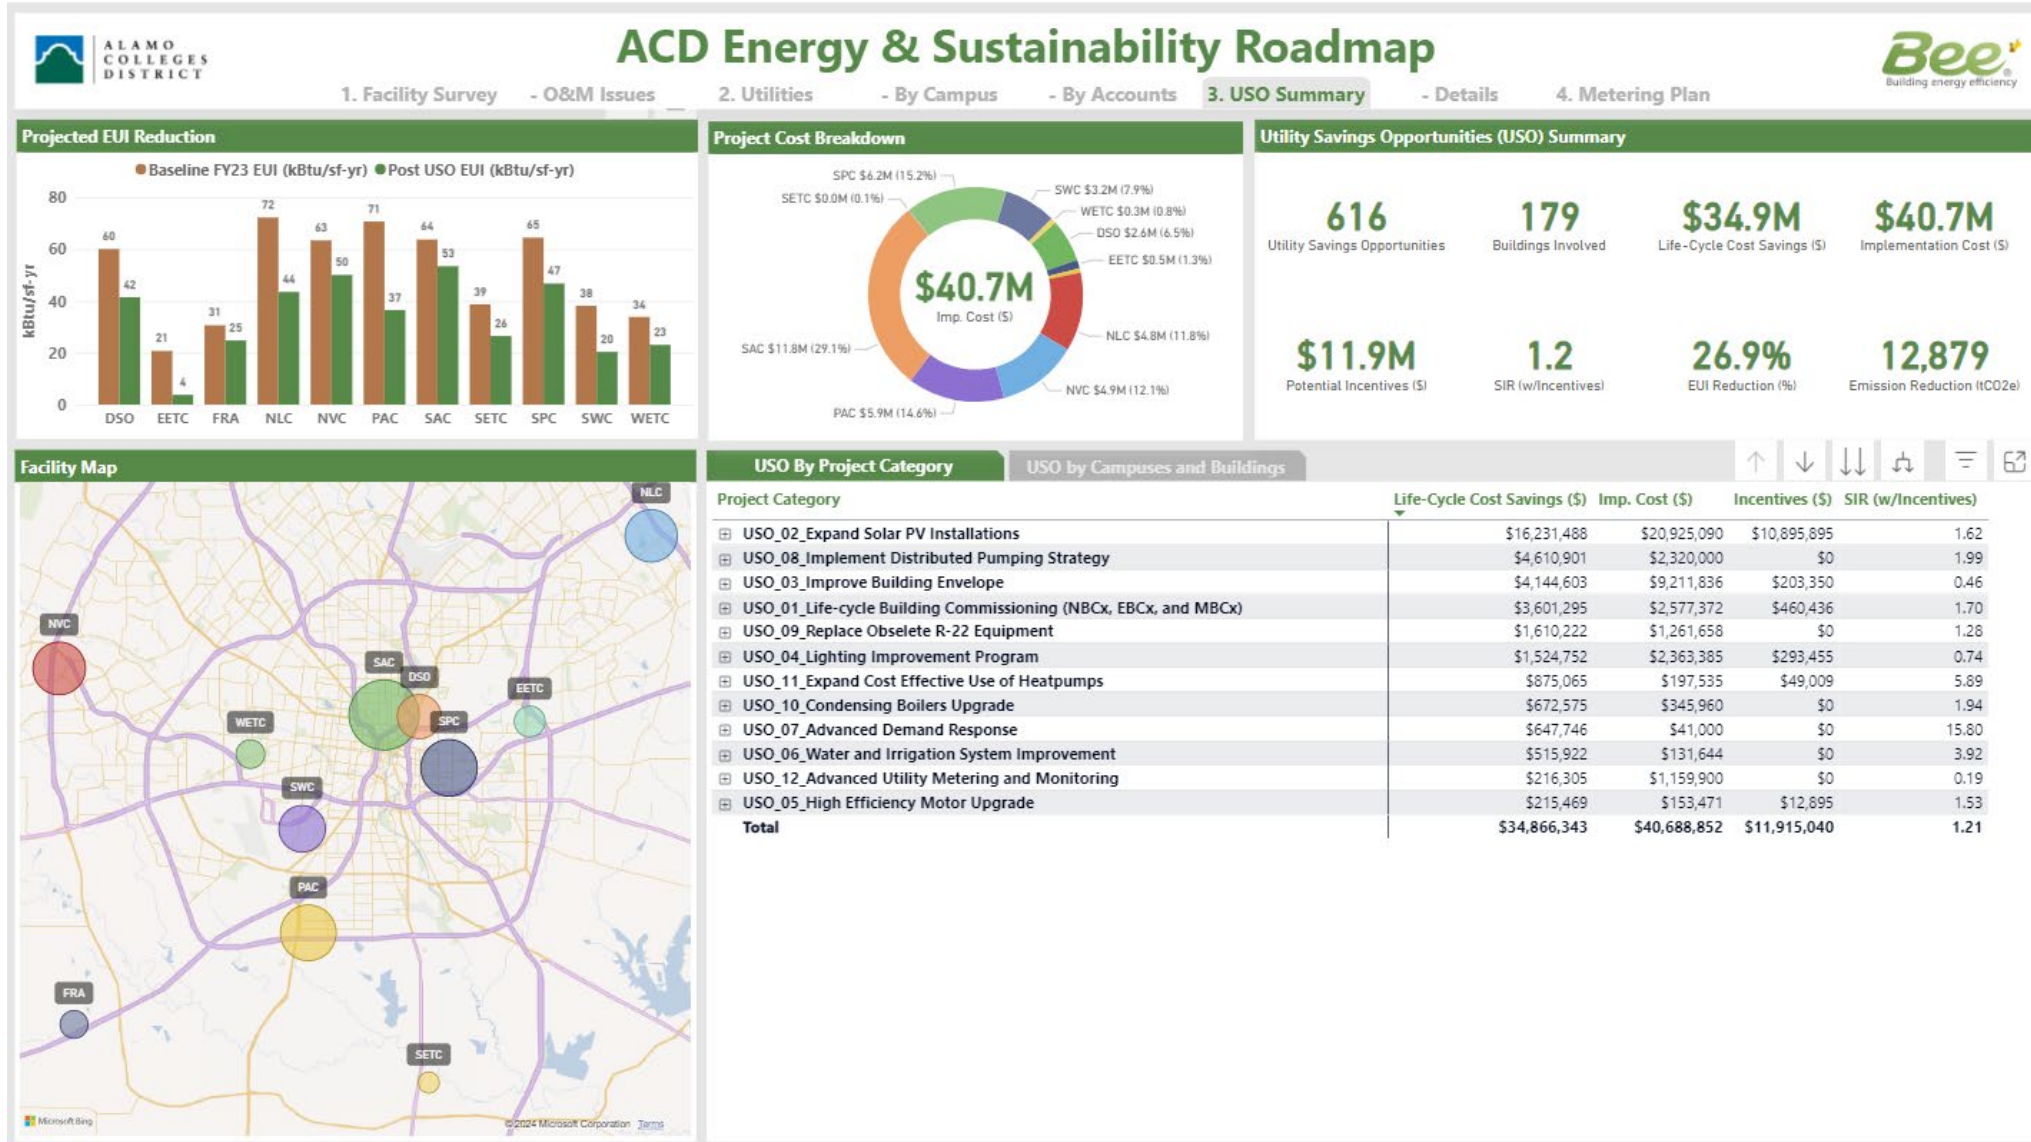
ALAMO COLLEGES DISTRICT

ACD Energy & Sustainability Roadmap

Bee Building energy efficiency

1. Facility Survey - O&M Issues 2. Utilities - By Campus - By Accounts 3. USO Summary - Details 4. Metering Plan

Projected EUI Reduction

Baseline FY23 EUI (kBtu/sf-yr) Post USO EUI (kBtu/sf-yr)

kBtu/sf-yr

80 60 40 20 0

| | DSO | EETC | FRA | NLC | NVC | PAC | SAC | SETC | SPC | SWC | WETC |
|---|---|---|---|---|---|---|---|---|---|---|---|
| Baseline | 60 | 21 | 31 | 72 | 63 | 71 | 64 | 39 | 65 | 38 | 34 |
| Post USO | 42 | 4 | 25 | 44 | 50 | 37 | 53 | 26 | 47 | 20 | 23 |

Project Cost Breakdown

SPC $6.2M (15.2%)
SETC $0.0M (0.1%)
SWC $3.2M (7.9%)
WETC $0.3M (0.8%)
DSO $2.6M (6.5%)
EETC $0.5M (1.3%)
NLC $4.8M (11.8%)
NVC $4.9M (12.1%)
PAC $5.9M (14.6%)
SAC $11.8M (29.1%)

$40.7M
Imp. Cost ($)

Utility Savings Opportunities (USO) Summary

616
Utility Savings Opportunities

179
Buildings Involved

$34.9M
Life-Cycle Cost Savings ($)

$40.7M
Implementation Cost ($)

$11.9M
Potential Incentives ($)

1.2
SIR (w/Incentives)

26.9%
EUI Reduction (%)

12,879
Emission Reduction (tCO2e)

Facility Map

NLC NVC SAC DSO EETC WETC SPC SWC PAC FRA SETC

Microsoft Bing ©2024 Microsoft Corporation Terms

USO By Project Category USO by Campuses and Buildings

| Project Category | Life-Cycle Cost Savings ($) | Imp. Cost ($) | Incentives ($) | SIR (w/Incentives) |
|---|---|---|---|---|
| USO_02_Expand Solar PV Installations | $16,231,488 | $20,925,090 | $10,895,895 | 1.62 |
| USO_08_Implement Distributed Pumping Strategy | $4,610,901 | $2,320,000 | $0 | 1.99 |
| USO_03_Improve Building Envelope | $4,144,603 | $9,211,836 | $203,350 | 0.46 |
| USO_01_Life-cycle Building Commissioning (NBCx, EBCx, and MBCx) | $3,601,295 | $2,577,372 | $460,436 | 1.70 |
| USO_09_Replace Obselete R-22 Equipment | $1,610,222 | $1,261,658 | $0 | 1.28 |
| USO_04_Lighting Improvement Program | $1,524,752 | $2,363,385 | $293,455 | 0.74 |
| USO_11_Expand Cost Effective Use of Heatpumps | $875,065 | $197,535 | $49,009 | 5.89 |
| USO_10_Condensing Boilers Upgrade | $672,575 | $345,960 | $0 | 1.94 |
| USO_07_Advanced Demand Response | $647,746 | $41,000 | $0 | 15.80 |
| USO_06_Water and Irrigation System Improvement | $515,922 | $131,644 | $0 | 3.92 |
| USO_12_Advanced Utility Metering and Monitoring | $216,305 | $1,159,900 | $0 | 0.19 |
| USO_05_High Efficiency Motor Upgrade | $215,469 | $153,471 | $12,895 | 1.53 |
| Total | $34,866,343 | $40,688,852 | $11,915,040 | 1.21 |